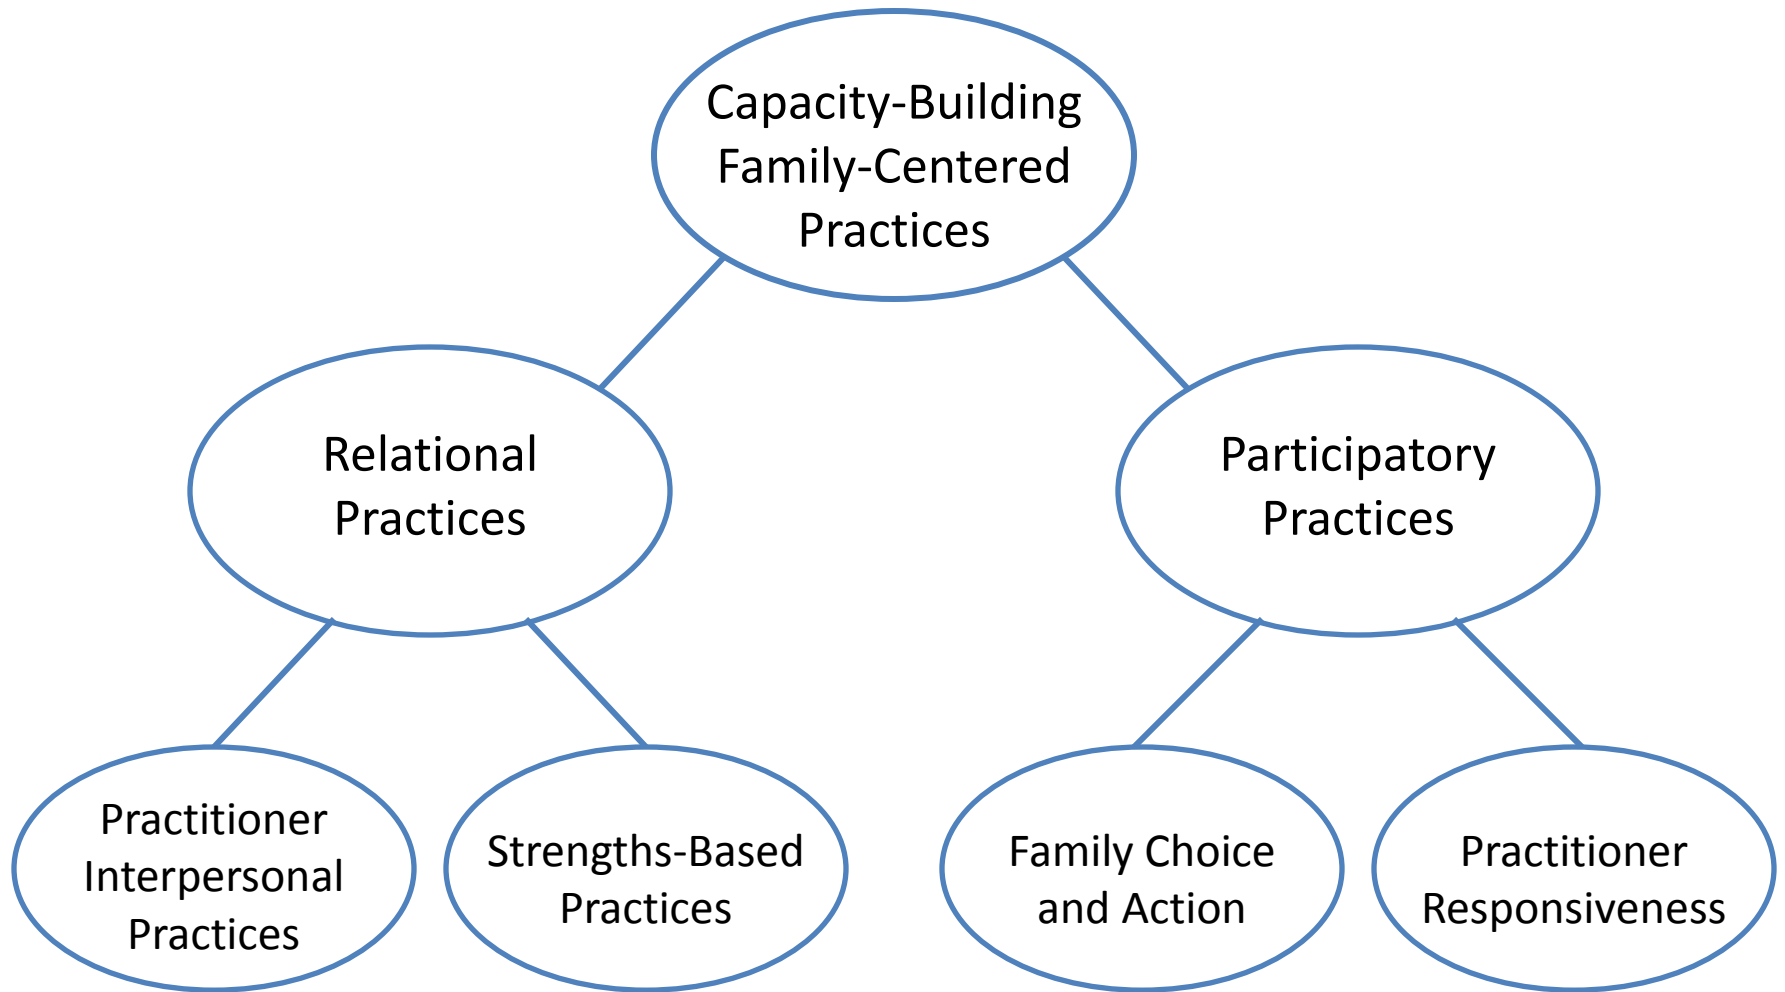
Capacity-Building Family-Centered Practices

Relational Practices

Participatory Practices

Practitioner Interpersonal Practices

Strengths-Based Practices

Family Choice and Action

Practitioner Responsiveness